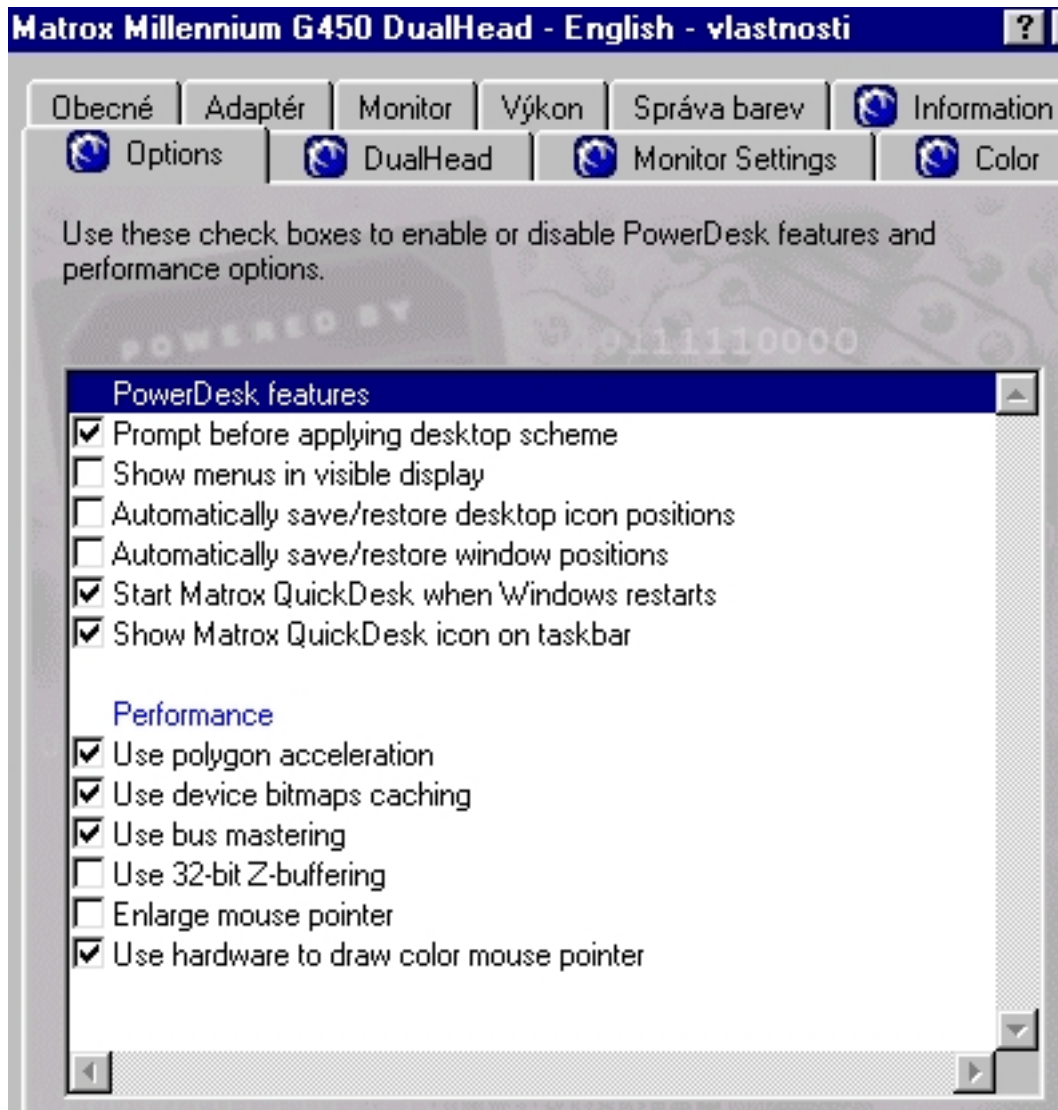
Matrox Millennium G450 DualHead - English - vlastnosti

?

Obecné | Adaptér | Monitor | Výkon | Správa barev | Information

Options | DualHead | Monitor Settings | Color

Use these check boxes to enable or disable PowerDesk features and performance options.

POWERED BY

0111110000

PowerDesk features
☑ Prompt before applying desktop scheme
☐ Show menus in visible display
☐ Automatically save/restore desktop icon positions
☐ Automatically save/restore window positions
☑ Start Matrox QuickDesk when Windows restarts
☑ Show Matrox QuickDesk icon on taskbar

Performance
☑ Use polygon acceleration
☑ Use device bitmaps caching
☑ Use bus mastering
☐ Use 32-bit Z-buffering
☐ Enlarge mouse pointer
☑ Use hardware to draw color mouse pointer